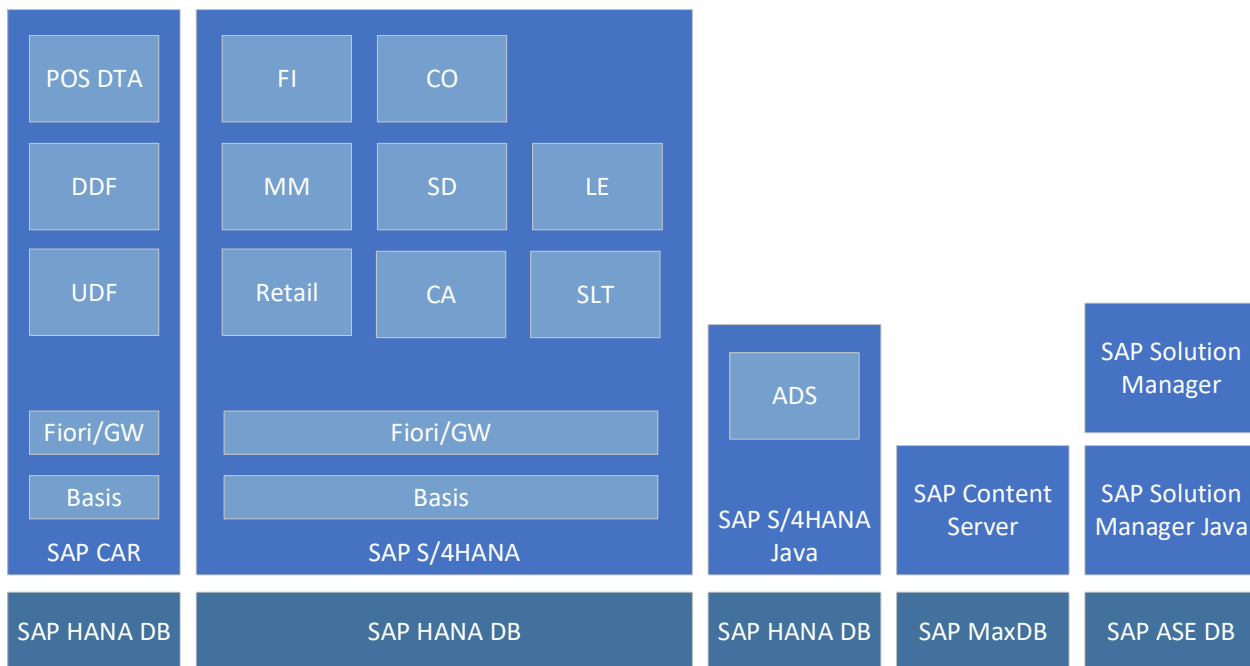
POS DTA
DDF
UDF
Fiori/GW
Basis
SAP CAR

FI
CO
MM
SD
LE
Retail
CA
SLT
Fiori/GW
Basis
SAP S/4HANA

ADS
SAP S/4HANA Java

SAP Content Server

SAP Solution Manager

SAP Solution Manager Java

SAP HANA DB
SAP HANA DB
SAP HANA DB
SAP MaxDB
SAP ASE DB